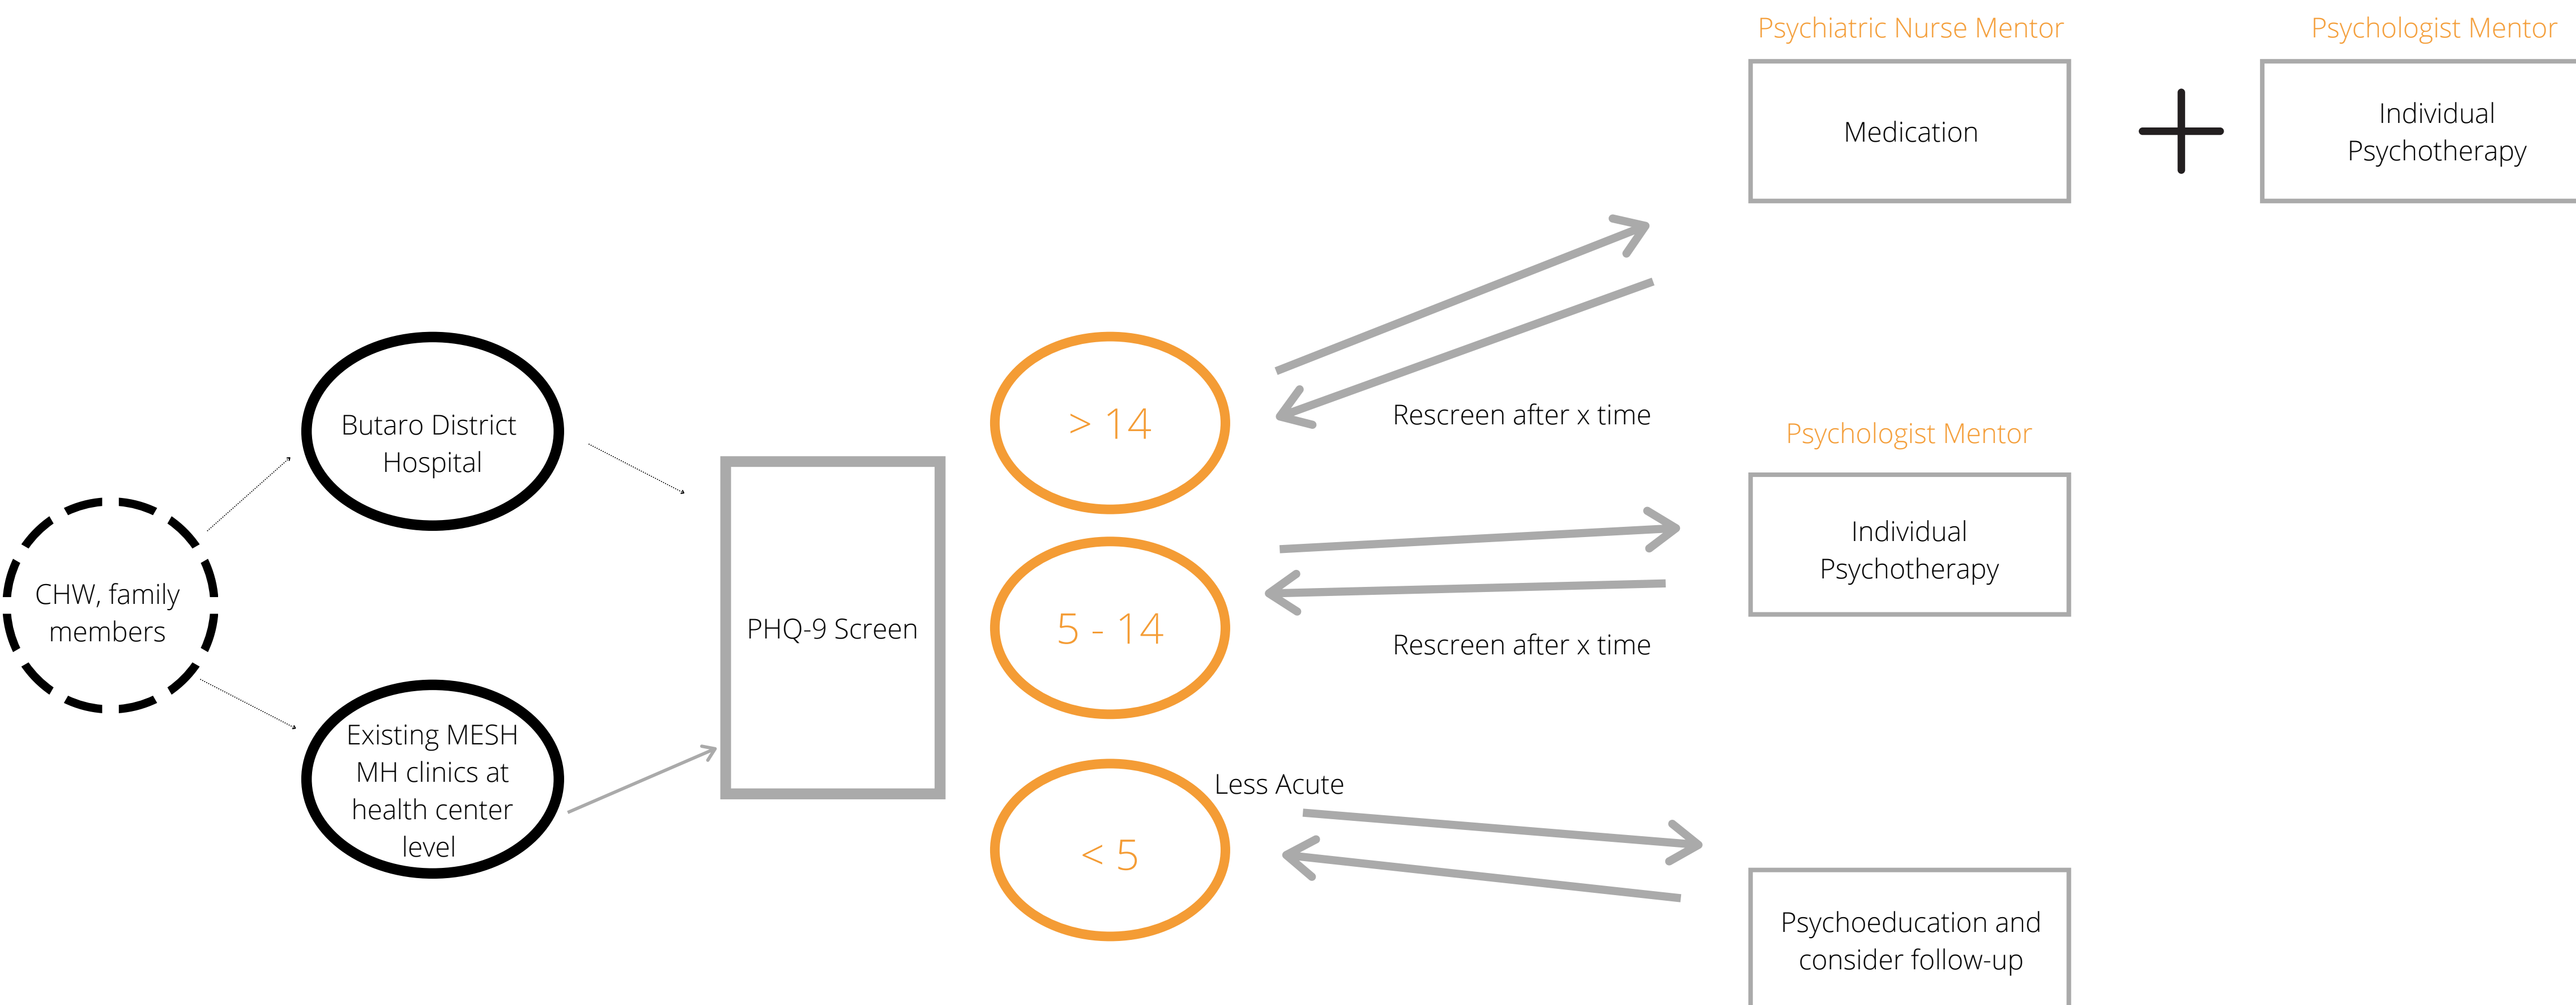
Psychiatric Nurse Mentor

Medication

+

Psychologist Mentor

Individual Psychotherapy

CHW, family members

Butaro District Hospital

Existing MESH MH clinics at health center level

PHQ-9 Screen

> 14

Rescreen after x time

Psychologist Mentor

Individual Psychotherapy

5 - 14

Rescreen after x time

Less Acute

< 5

Psychoeducation and consider follow-up